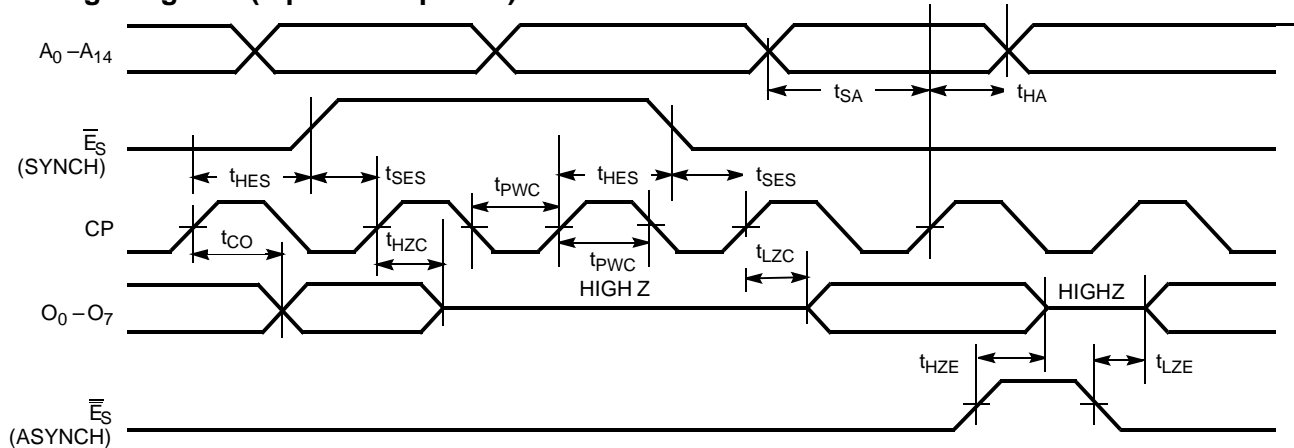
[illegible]

$A_0 - A_{14}$

$t_{SA}$

$t_{HA}$

$\overline{E}_S$
(SYNCH)

$t_{HES}$

$t_{SES}$

$t_{PWC}$

$t_{HES}$

$t_{SES}$

CP

$t_{CO}$

$t_{HZC}$

$t_{PWC}$

$t_{LZC}$

HIGH Z

HIGHZ

$O_0 - O_7$

$t_{HZE}$

$t_{LZE}$

$\overline{\overline{E}}_S$
(ASYNCH)